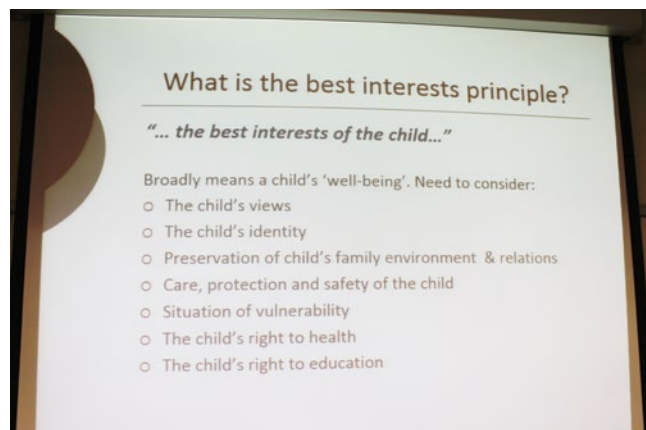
What is the best interests principle?

"... the best interests of the child..."

Broadly means a child's 'well-being'. Need to consider:
o The child's views
o The child's identity
o Preservation of child's family environment & relations
o Care, protection and safety of the child
o Situation of vulnerability
o The child's right to health
o The child's right to education